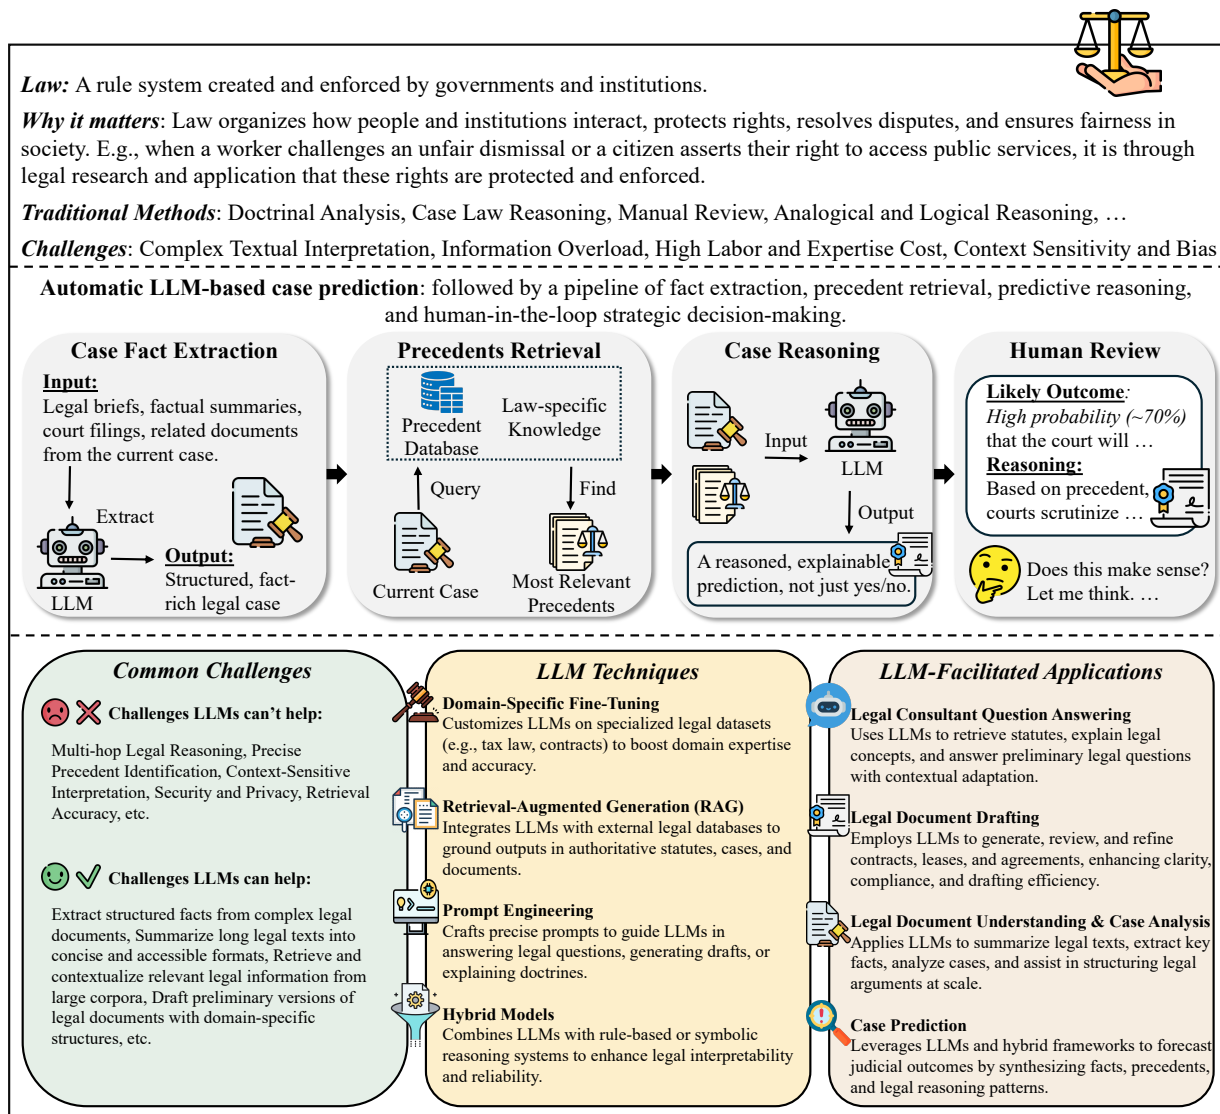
***Law:*** A rule system created and enforced by governments and institutions.

***Why it matters***: Law organizes how people and institutions interact, protects rights, resolves disputes, and ensures fairness in society. E.g., when a worker challenges an unfair dismissal or a citizen asserts their right to access public services, it is through legal research and application that these rights are protected and enforced.

***Traditional Methods***: Doctrinal Analysis, Case Law Reasoning, Manual Review, Analogical and Logical Reasoning, …

***Challenges***: Complex Textual Interpretation, Information Overload, High Labor and Expertise Cost, Context Sensitivity and Bias

**Automatic LLM-based case prediction**: followed by a pipeline of fact extraction, precedent retrieval, predictive reasoning, and human-in-the-loop strategic decision-making.

**Case Fact Extraction**

**Input:**
Legal briefs, factual summaries, court filings, related documents from the current case.

Extract

LLM

**Output:**
Structured, fact-rich legal case

**Precedents Retrieval**

Precedent Database

Law-specific Knowledge

Query

Find

Current Case

Most Relevant Precedents

**Case Reasoning**

Input

LLM

Output

A reasoned, explainable prediction, not just yes/no.

**Human Review**

**Likely Outcome**:
*High probability (~70%)* that the court will …

**Reasoning:**
Based on precedent, courts scrutinize …

Does this make sense? Let me think. …

***Common Challenges***

**Challenges LLMs can't help:**

Multi-hop Legal Reasoning, Precise Precedent Identification, Context-Sensitive Interpretation, Security and Privacy, Retrieval Accuracy, etc.

**Challenges LLMs can help:**

Extract structured facts from complex legal documents, Summarize long legal texts into concise and accessible formats, Retrieve and contextualize relevant legal information from large corpora, Draft preliminary versions of legal documents with domain-specific structures, etc.

***LLM Techniques***

**Domain-Specific Fine-Tuning**
Customizes LLMs on specialized legal datasets (e.g., tax law, contracts) to boost domain expertise and accuracy.

**Retrieval-Augmented Generation (RAG)**
Integrates LLMs with external legal databases to ground outputs in authoritative statutes, cases, and documents.

**Prompt Engineering**
Crafts precise prompts to guide LLMs in answering legal questions, generating drafts, or explaining doctrines.

**Hybrid Models**
Combines LLMs with rule-based or symbolic reasoning systems to enhance legal interpretability and reliability.

***LLM-Facilitated Applications***

**Legal Consultant Question Answering**
Uses LLMs to retrieve statutes, explain legal concepts, and answer preliminary legal questions with contextual adaptation.

**Legal Document Drafting**
Employs LLMs to generate, review, and refine contracts, leases, and agreements, enhancing clarity, compliance, and drafting efficiency.

**Legal Document Understanding & Case Analysis**
Applies LLMs to summarize legal texts, extract key facts, analyze cases, and assist in structuring legal arguments at scale.

**Case Prediction**
Leverages LLMs and hybrid frameworks to forecast judicial outcomes by synthesizing facts, precedents, and legal reasoning patterns.